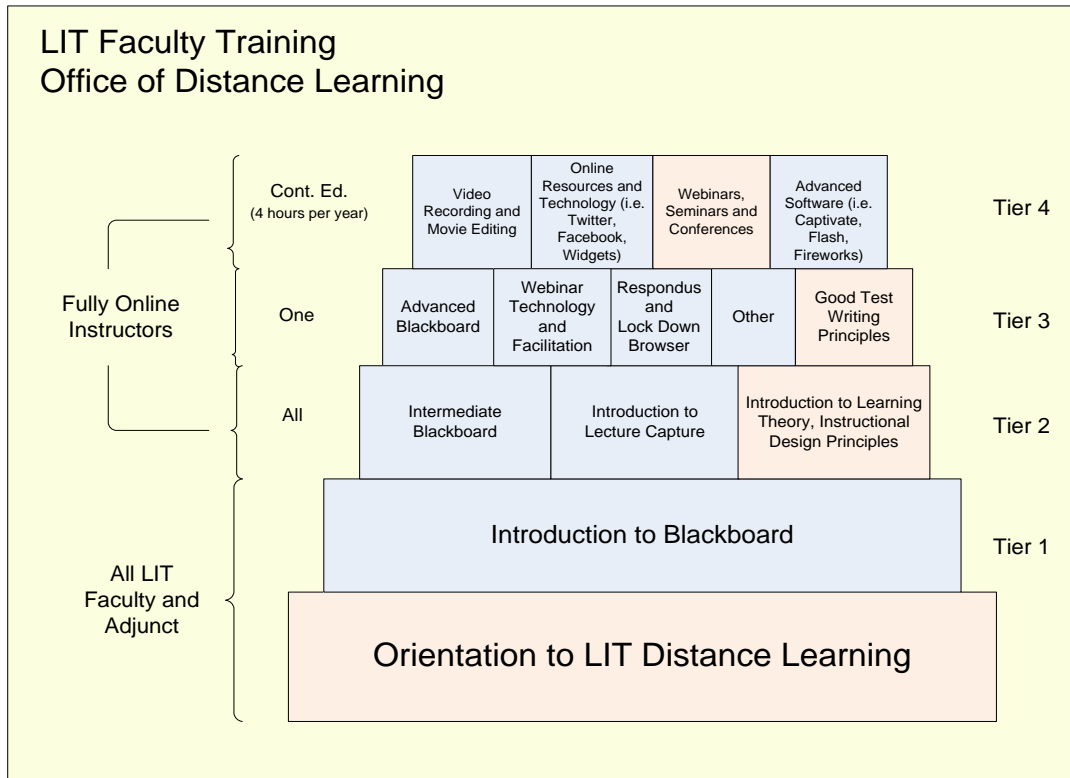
LIT Faculty Training
Office of Distance Learning

Cont. Ed.
(4 hours per year)

Video Recording and Movie Editing

Online Resources and Technology (i.e. Twitter, Facebook, Widgets)

Webinars, Seminars and Conferences

Advanced Software (i.e. Captivate, Flash, Fireworks)

Tier 4

Fully Online Instructors

One

Advanced Blackboard

Webinar Technology and Facilitation

Respondus and Lock Down Browser

Other

Good Test Writing Principles

Tier 3

All

Intermediate Blackboard

Introduction to Lecture Capture

Introduction to Learning Theory, Instructional Design Principles

Tier 2

Introduction to Blackboard

Tier 1

All LIT Faculty and Adjunct

Orientation to LIT Distance Learning